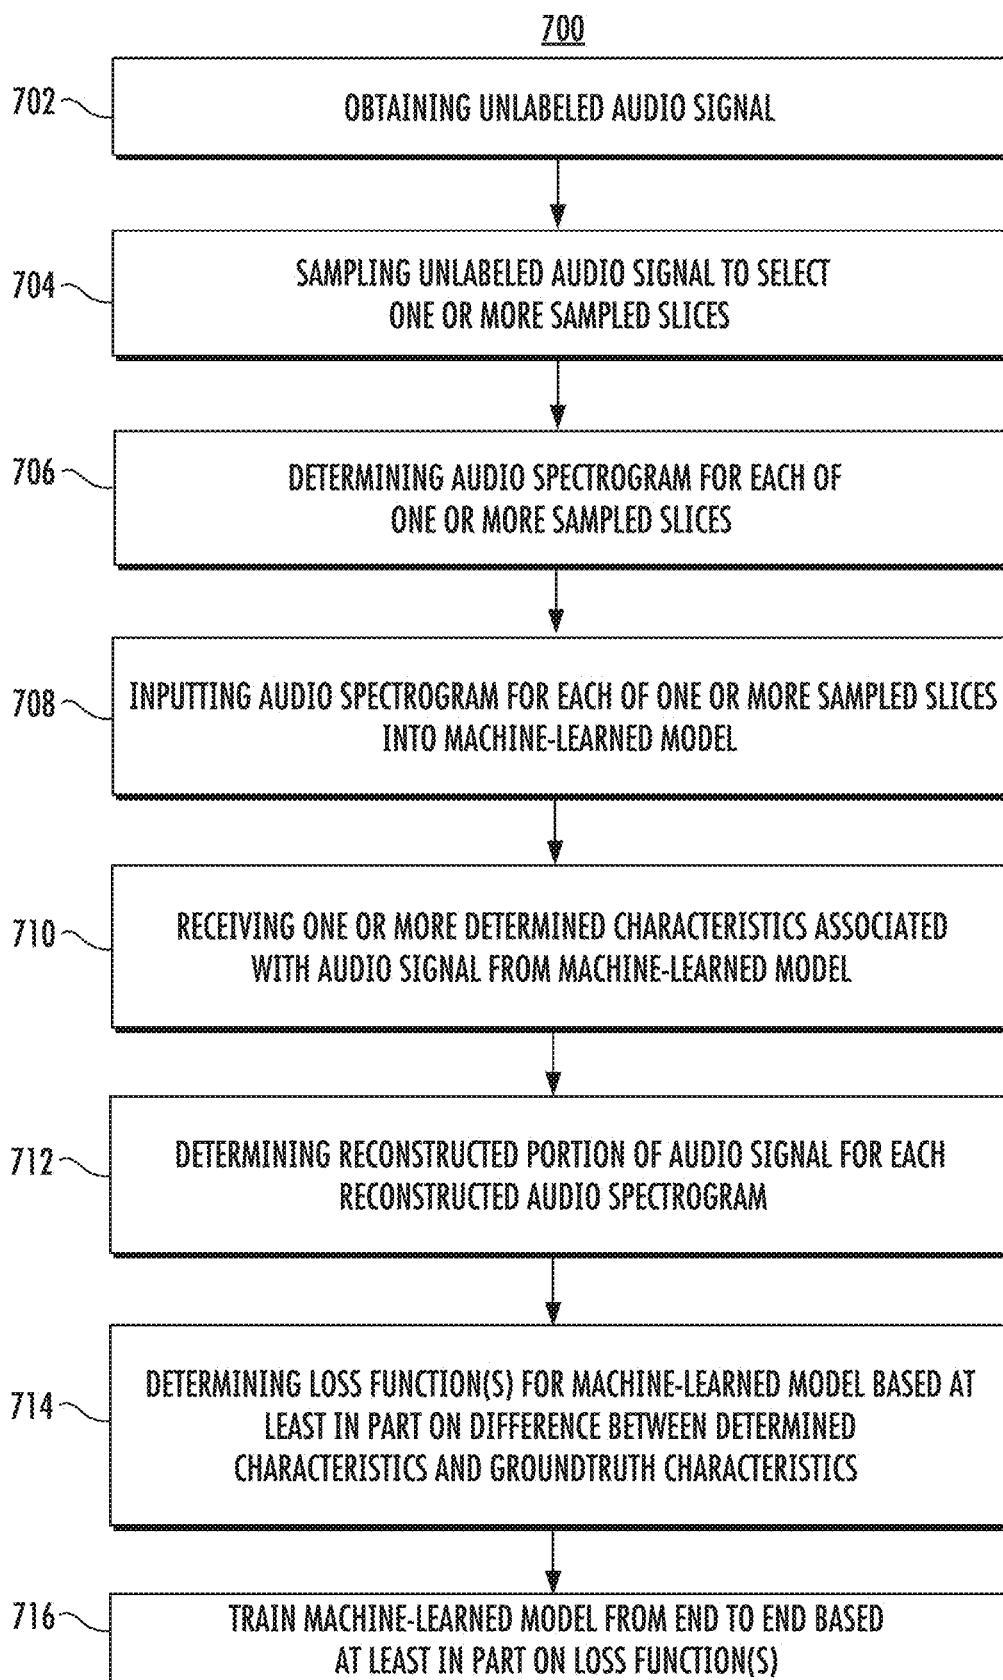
700

702

OBTAINING UNLABELED AUDIO SIGNAL

704

SAMPLING UNLABELED AUDIO SIGNAL TO SELECT ONE OR MORE SAMPLED SLICES

706

DETERMINING AUDIO SPECTROGRAM FOR EACH OF ONE OR MORE SAMPLED SLICES

708

INPUTTING AUDIO SPECTROGRAM FOR EACH OF ONE OR MORE SAMPLED SLICES INTO MACHINE-LEARNED MODEL

710

RECEIVING ONE OR MORE DETERMINED CHARACTERISTICS ASSOCIATED WITH AUDIO SIGNAL FROM MACHINE-LEARNED MODEL

712

DETERMINING RECONSTRUCTED PORTION OF AUDIO SIGNAL FOR EACH RECONSTRUCTED AUDIO SPECTROGRAM

714

DETERMINING LOSS FUNCTION(S) FOR MACHINE-LEARNED MODEL BASED AT LEAST IN PART ON DIFFERENCE BETWEEN DETERMINED CHARACTERISTICS AND GROUNDTRUTH CHARACTERISTICS

716

TRAIN MACHINE-LEARNED MODEL FROM END TO END BASED AT LEAST IN PART ON LOSS FUNCTION(S)